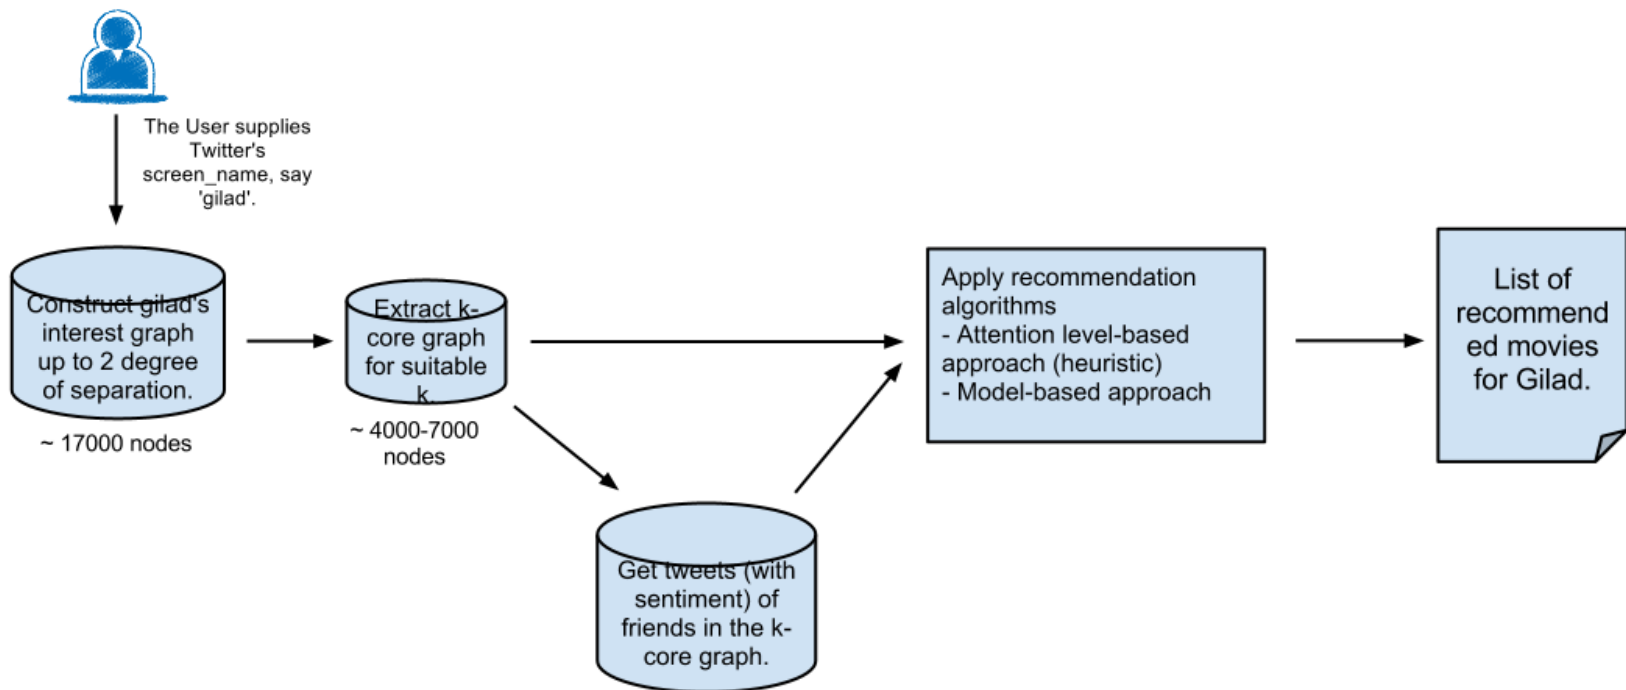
The User supplies Twitter's screen_name, say 'gilad'.

Construct gilad's interest graph up to 2 degree of separation.

~ 17000 nodes

Extract k-core graph for suitable k.

~ 4000-7000 nodes

Get tweets (with sentiment) of friends in the k-core graph.

Apply recommendation algorithms
- Attention level-based approach (heuristic)
- Model-based approach

List of recommended movies for Gilad.